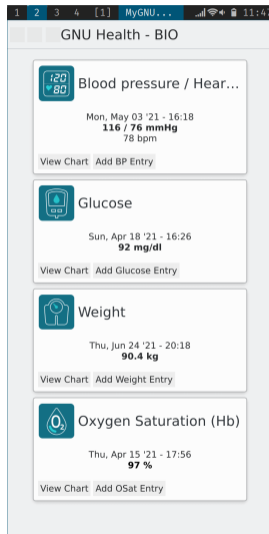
1 2 3 4 [1] MyGNU... 11:4

GNU Health - BIO

120
80
Blood pressure / Hear...

Mon, May 03 '21 - 16:18
116 / 76 mmHg
78 bpm

View Chart Add BP Entry

Glucose

Sun, Apr 18 '21 - 16:26
92 mg/dl

View Chart Add Glucose Entry

Weight

Thu, Jun 24 '21 - 20:18
90.4 kg

View Chart Add Weight Entry

$O_2$
Oxygen Saturation (Hb)

Thu, Apr 15 '21 - 17:56
97 %

View Chart Add OSat Entry